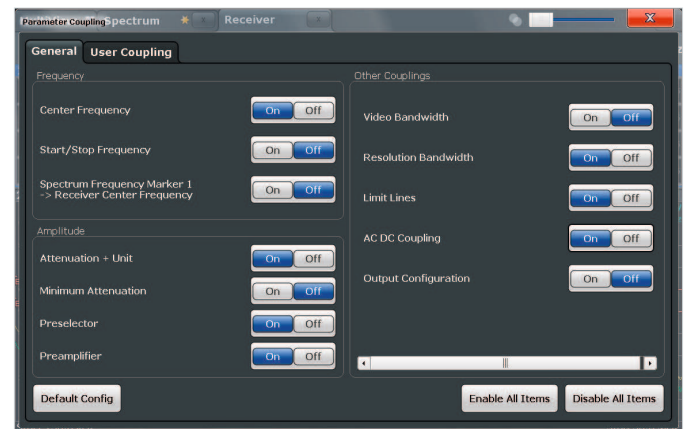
Parameter Coupling Spectrum Receiver

General User Coupling

Frequency

Center Frequency On Off

Start/Stop Frequency On Off

Spectrum Frequency Marker 1 -> Receiver Center Frequency On Off

Amplitude

Attenuation + Unit On Off

Minimum Attenuation On Off

Preselector On Off

Preamplifier On Off

Other Couplings

Video Bandwidth On Off

Resolution Bandwidth On Off

Limit Lines On Off

AC DC Coupling On Off

Output Configuration On Off

Default Config

Enable All Items

Disable All Items